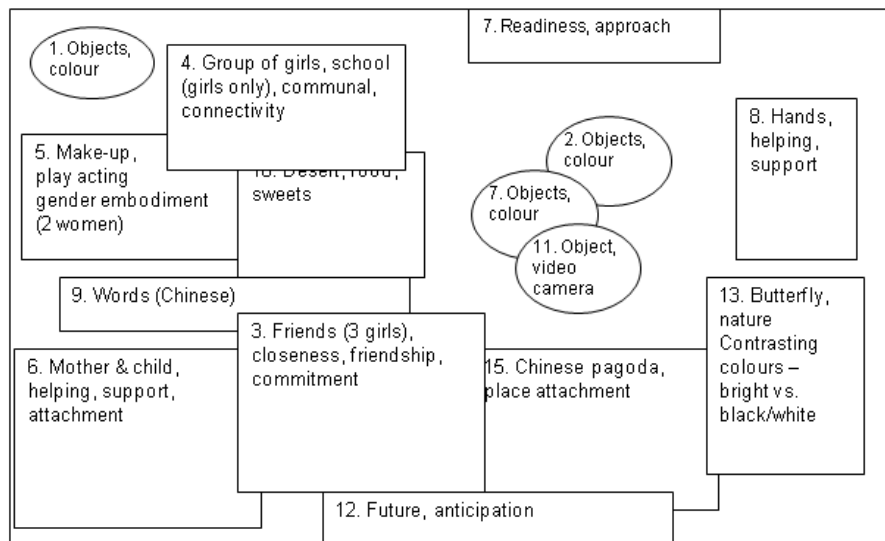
1. Objects, colour

4. Group of girls, school (girls only), communal, connectivity

7. Readiness, approach

8. Hands, helping, support

5. Make-up, play acting gender embodiment (2 women)

10. Desert, food, sweets

2. Objects, colour

7. Objects, colour

11. Object, video camera

9. Words (Chinese)

13. Butterfly, nature Contrasting colours – bright vs. black/white

6. Mother & child, helping, support, attachment

3. Friends (3 girls), closeness, friendship, commitment

15. Chinese pagoda, place attachment

12. Future, anticipation